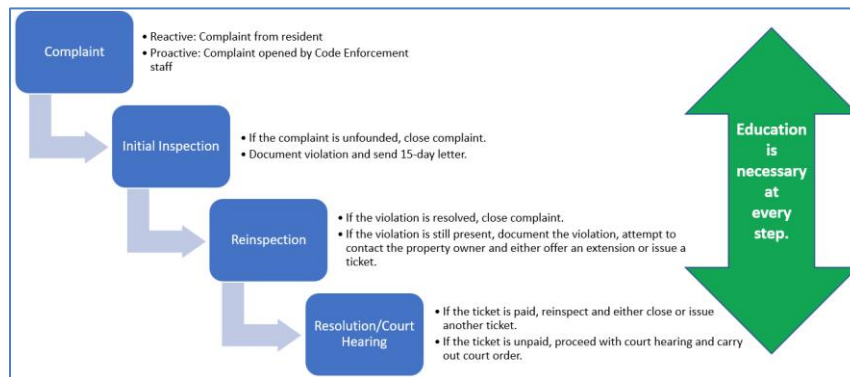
Complaint

• Reactive: Complaint from resident
• Proactive: Complaint opened by Code Enforcement staff

Initial Inspection

• If the complaint is unfounded, close complaint.
• Document violation and send 15-day letter.

Reinspection

• If the violation is resolved, close complaint.
• If the violation is still present, document the violation, attempt to contact the property owner and either offer an extension or issue a ticket.

Resolution/Court Hearing

• If the ticket is paid, reinspect and either close or issue another ticket.
• If the ticket is unpaid, proceed with court hearing and carry out court order.

Education is necessary at every step.